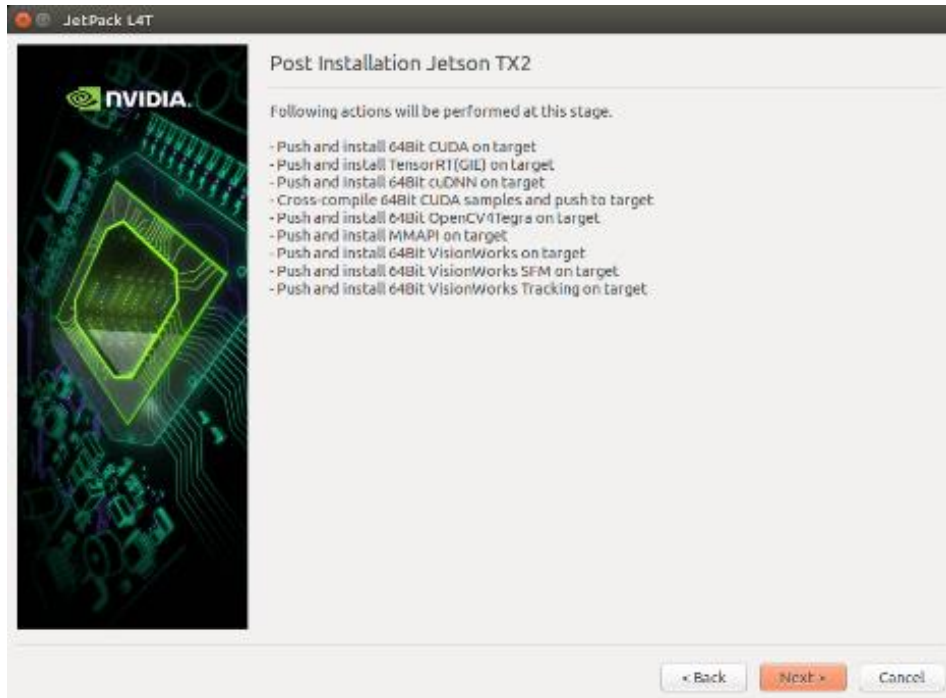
JetPack L4T

NVIDIA.

Post Installation Jetson TX2

Following actions will be performed at this stage.

- Push and install 64Bit CUDA on target
- Push and install TensorRT(GIE) on target
- Push and install 64Bit cuDNN on target
- Cross-compile 64Bit CUDA samples and push to target
- Push and install 64Bit OpenCV4Tegra on target
- Push and install MMAPI on target
- Push and install 64Bit VisionWorks on target
- Push and install 64Bit VisionWorks SFM on target
- Push and install 64Bit VisionWorks Tracking on target

< Back Next > Cancel